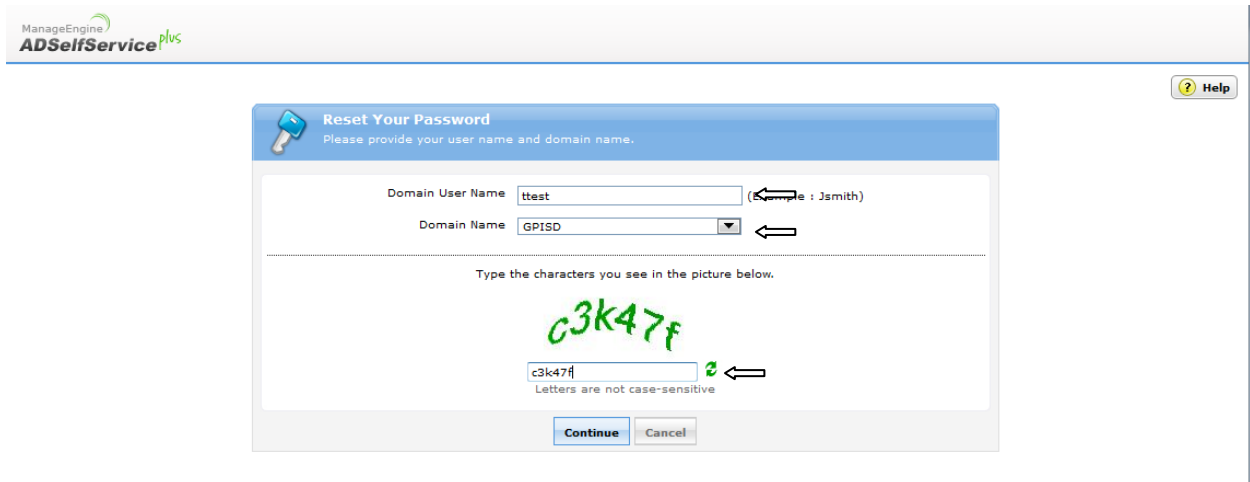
ManageEngine
ADSelfService plus

Help

Reset Your Password
Please provide your user name and domain name.

Domain User Name ttest (E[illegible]le : Jsmith)

Domain Name GPISD

Type the characters you see in the picture below.

c3k47f

c3k47f

Letters are not case-sensitive

Continue Cancel